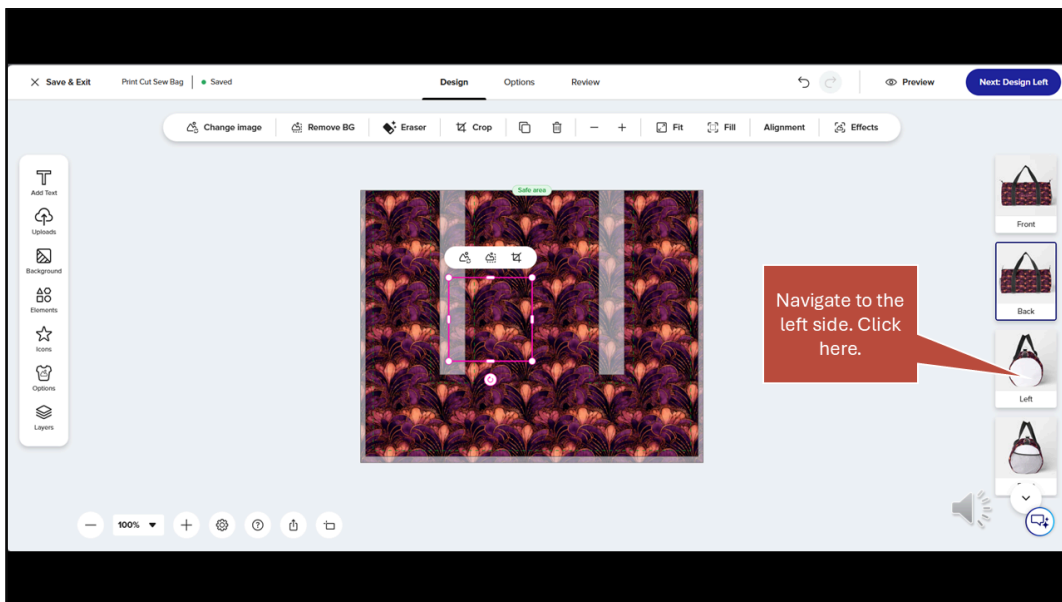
Save & Exit
Print Cut Sew Bag
Saved
Design
Options
Review
Preview
Next: Design Left

Change image
Remove BG
Eraser
Crop
Fit
Fill
Alignment
Effects

Add Text
Uploads
Background
Elements
Icons
Options
Layers

Safe area

Navigate to the left side. Click here.

Front
Back
Left

100%